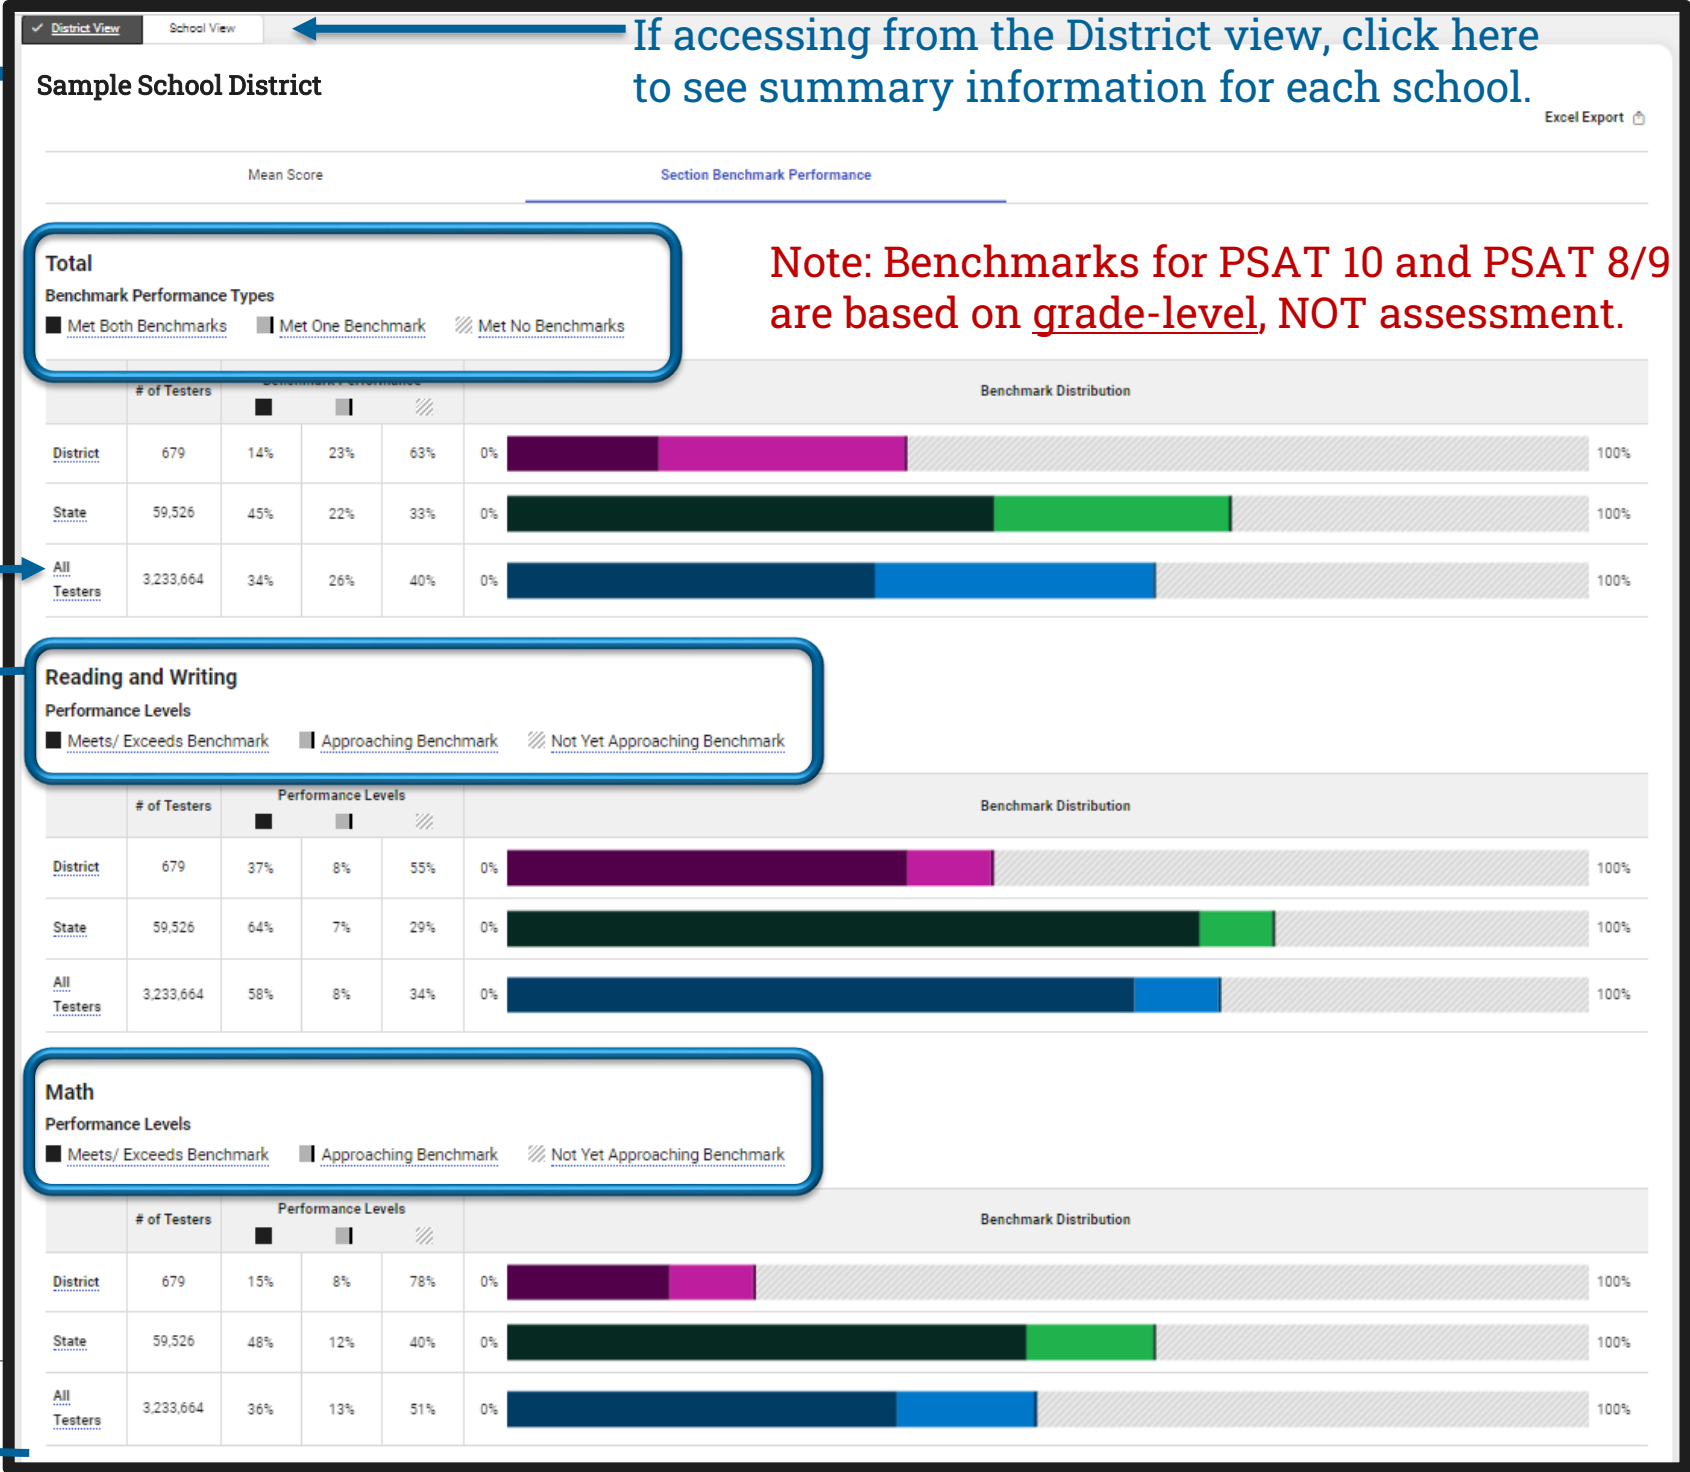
District View | School View

If accessing from the District view, click here to see summary information for each school.

Sample School District

Excel Export

Mean Score | Section Benchmark Performance

Total
Benchmark Performance Types
Met Both Benchmarks | Met One Benchmark | Met No Benchmarks

Note: Benchmarks for PSAT 10 and PSAT 8/9 are based on grade-level, NOT assessment.

| | # of Testers | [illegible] | | | Benchmark Distribution |
|---|---|---|---|---|---|
| District | 679 | 14% | 23% | 63% | 0% 100% |
| State | 59,526 | 45% | 22% | 33% | 0% 100% |
| All Testers | 3,233,664 | 34% | 26% | 40% | 0% 100% |

Reading and Writing
Performance Levels
Meets/ Exceeds Benchmark | Approaching Benchmark | Not Yet Approaching Benchmark

| | # of Testers | Performance Levels | | | Benchmark Distribution |
|---|---|---|---|---|---|
| District | 679 | 37% | 8% | 55% | 0% 100% |
| State | 59,526 | 64% | 7% | 29% | 0% 100% |
| All Testers | 3,233,664 | 58% | 8% | 34% | 0% 100% |

Math
Performance Levels
Meets/ Exceeds Benchmark | Approaching Benchmark | Not Yet Approaching Benchmark

| | # of Testers | Performance Levels | | | Benchmark Distribution |
|---|---|---|---|---|---|
| District | 679 | 15% | 8% | 78% | 0% 100% |
| State | 59,526 | 48% | 12% | 40% | 0% 100% |
| All Testers | 3,233,664 | 36% | 13% | 51% | 0% 100% |